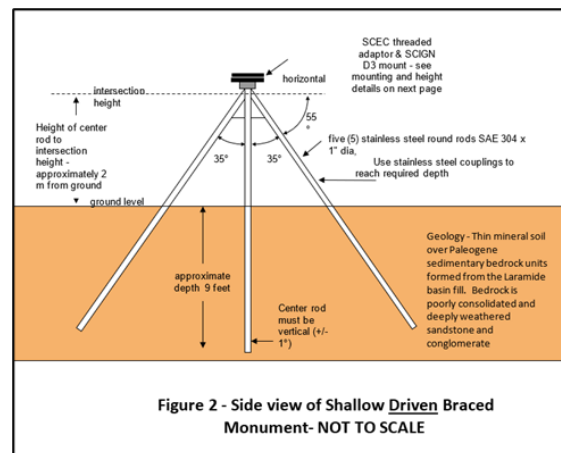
SCEC threaded adaptor & SCIGN D3 mount - see mounting and height details on next page

horizontal

intersection height

55 °

Height of center rod to intersection height - approximately 2 m from ground

35°

35°

five (5) stainless steel round rods SAE 304 x 1" dia,

Use stainless steel couplings to reach required depth

ground level

Geology - Thin mineral soil over Paleogene sedimentary bedrock units formed from the Laramide basin fill. Bedrock is poorly consolidated and deeply weathered sandstone and conglomerate

approximate depth 9 feet

Center rod must be vertical (+/- 1°)

Figure 2 - Side view of Shallow Driven Braced Monument- NOT TO SCALE